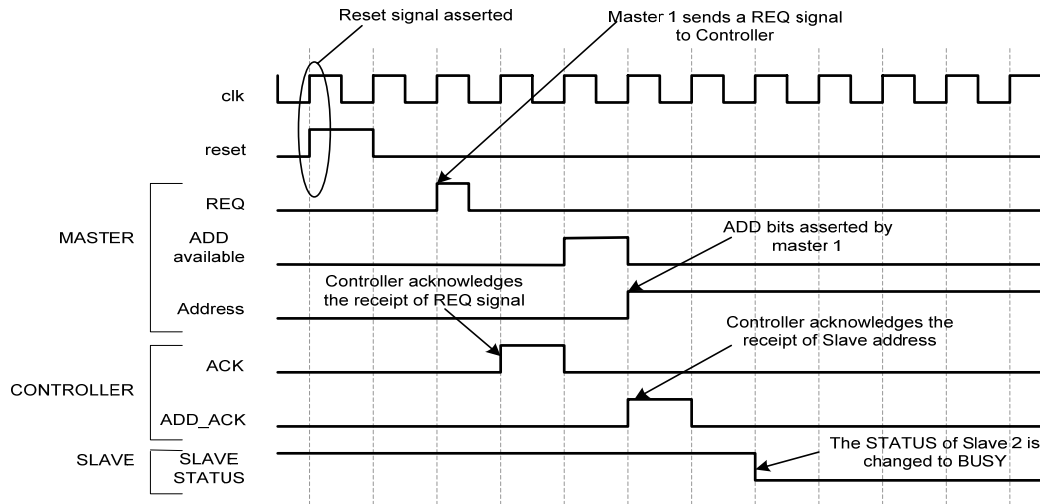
Reset signal asserted

Master 1 sends a REQ signal to Controller

clk

reset

MASTER

REQ

ADD available

ADD bits asserted by master 1

Controller acknowledges the receipt of REQ signal

Address

CONTROLLER

Controller acknowledges the receipt of Slave address

ACK

ADD_ACK

SLAVE

SLAVE STATUS

The STATUS of Slave 2 is changed to BUSY